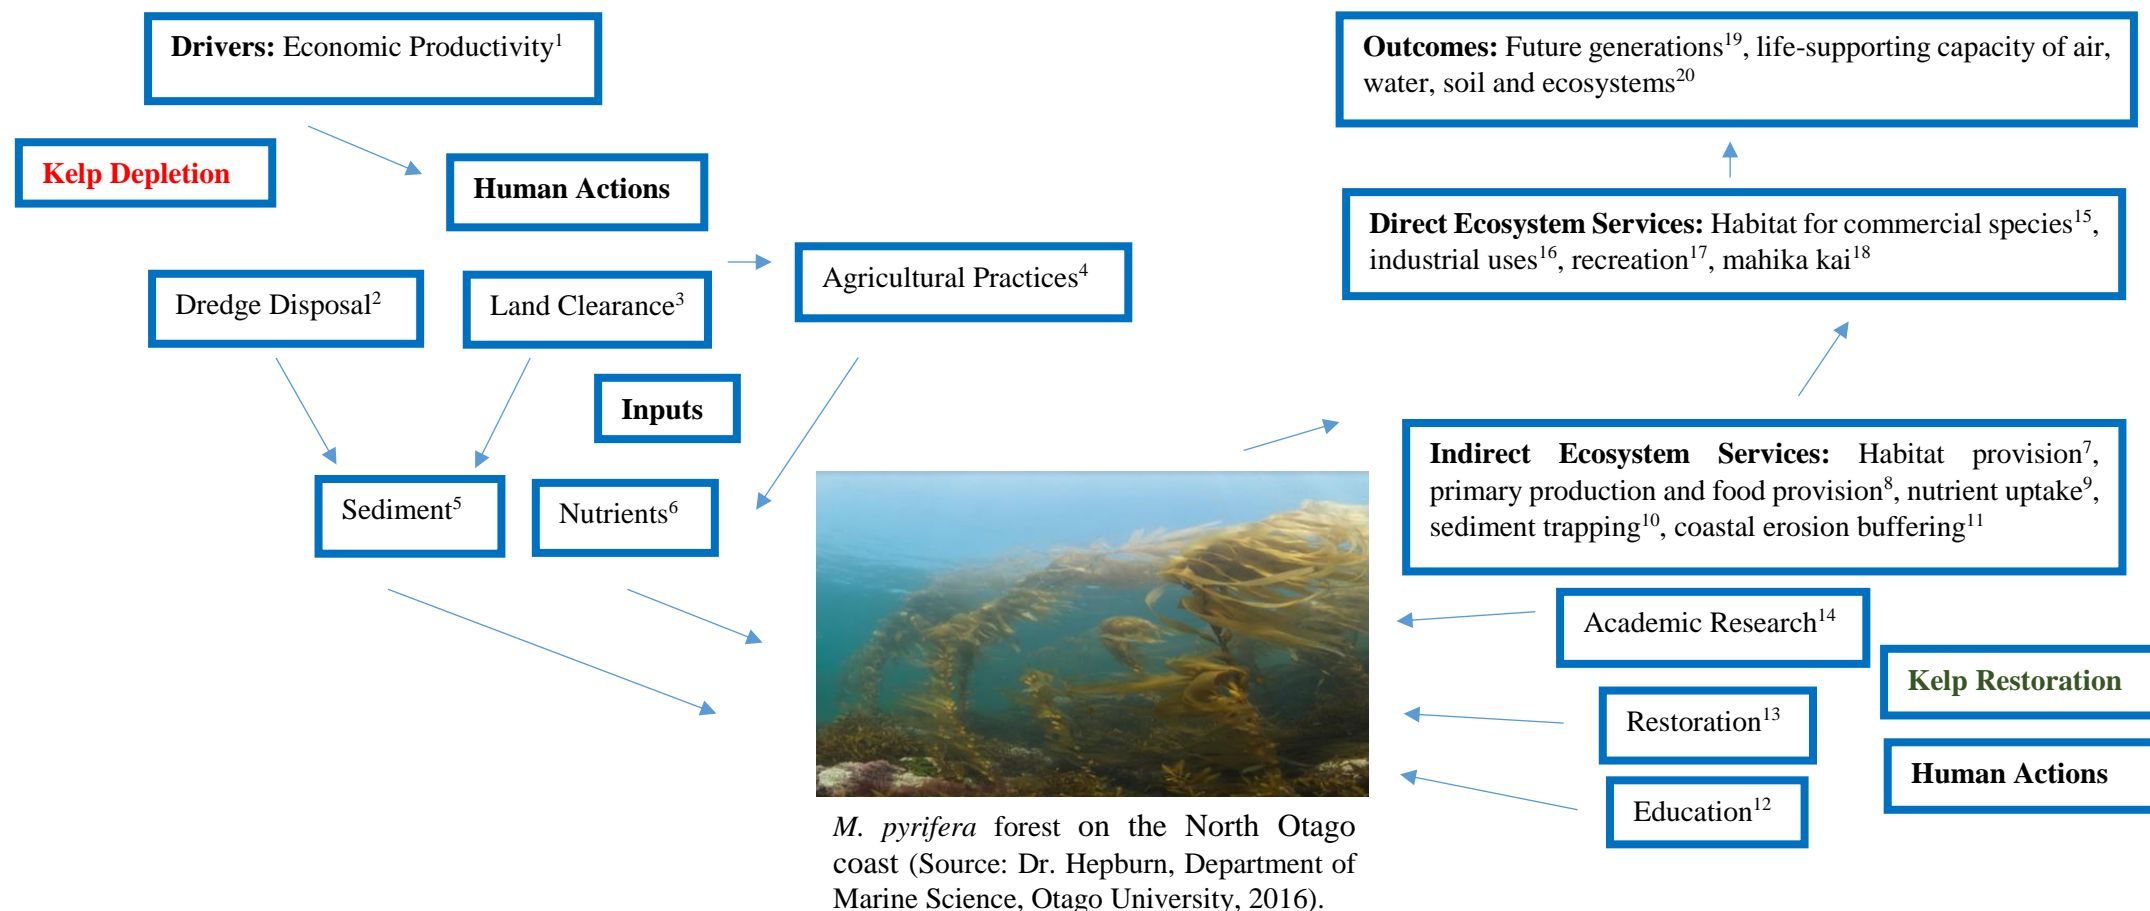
**Drivers:** Economic Productivity$^{1}$

Kelp Depletion

Human Actions

Dredge Disposal$^{2}$

Land Clearance$^{3}$

Agricultural Practices$^{4}$

Inputs

Sediment$^{5}$

Nutrients$^{6}$

**Outcomes:** Future generations$^{19}$, life-supporting capacity of air, water, soil and ecosystems$^{20}$

**Direct Ecosystem Services:** Habitat for commercial species$^{15}$, industrial uses$^{16}$, recreation$^{17}$, mahika kai$^{18}$

**Indirect Ecosystem Services:** Habitat provision$^{7}$, primary production and food provision$^{8}$, nutrient uptake$^{9}$, sediment trapping$^{10}$, coastal erosion buffering$^{11}$

Academic Research$^{14}$

Kelp Restoration

Restoration$^{13}$

Human Actions

Education$^{12}$

*M. pyrifera* forest on the North Otago coast (Source: Dr. Hepburn, Department of Marine Science, Otago University, 2016).